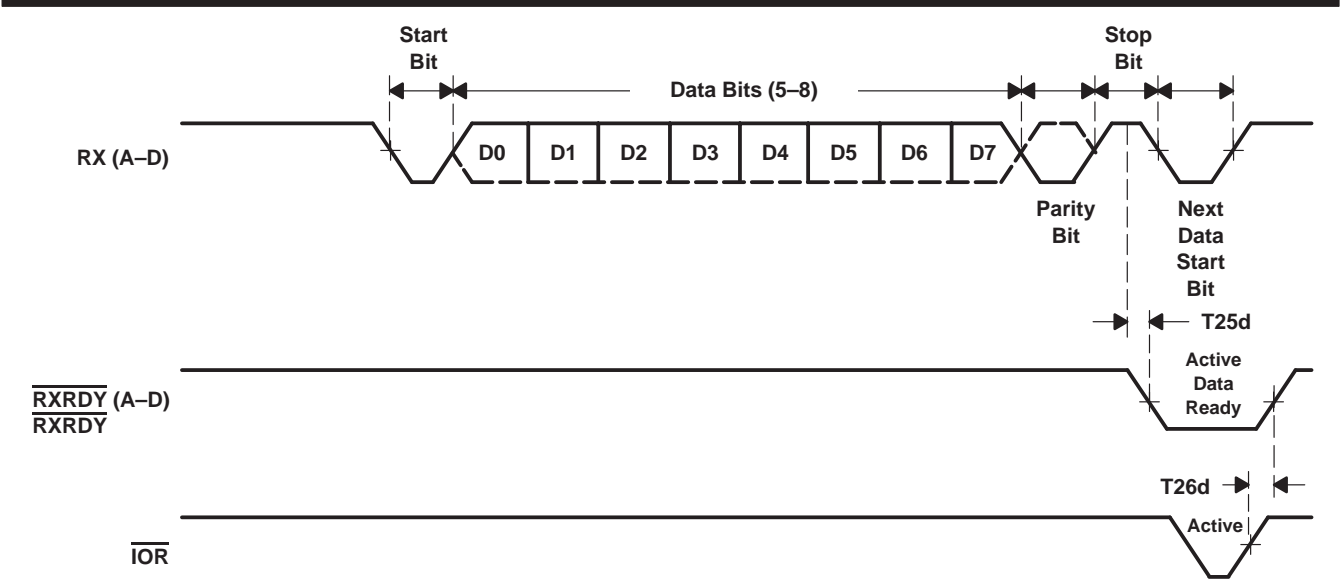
Start Bit

Data Bits (5–8)

Stop Bit

RX (A–D)

D0 D1 D2 D3 D4 D5 D6 D7

Parity Bit

Next Data Start Bit

T25d

$\overline{RXRDY}$ (A–D)
$\overline{RXRDY}$

Active Data Ready

T26d

$\overline{IOR}$

Active